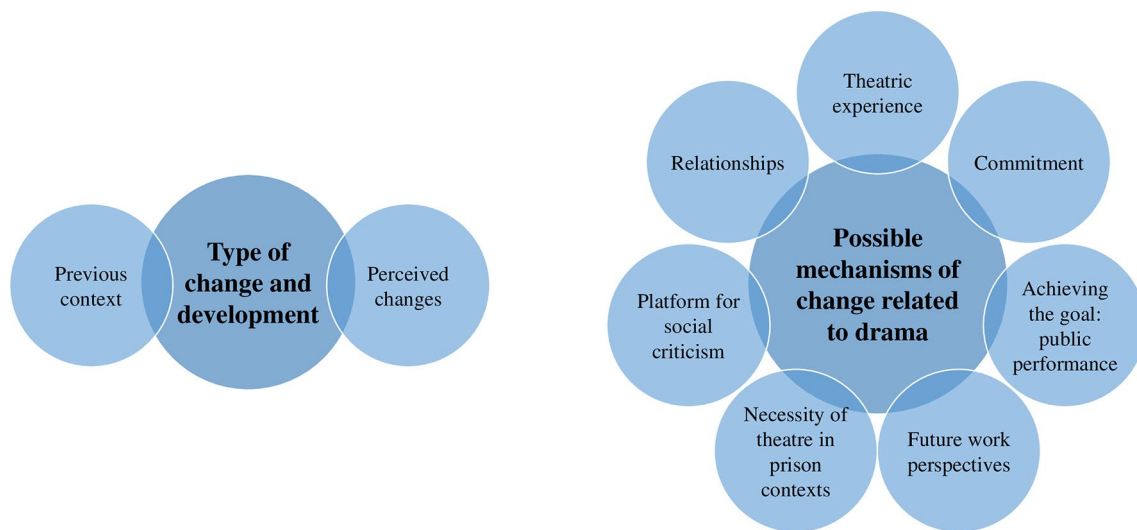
Previous context

Type of change and development

Perceived changes

Theatric experience

Relationships

Commitment

Possible mechanisms of change related to drama

Platform for social criticism

Achieving the goal: public performance

Necessity of theatre in prison contexts

Future work perspectives